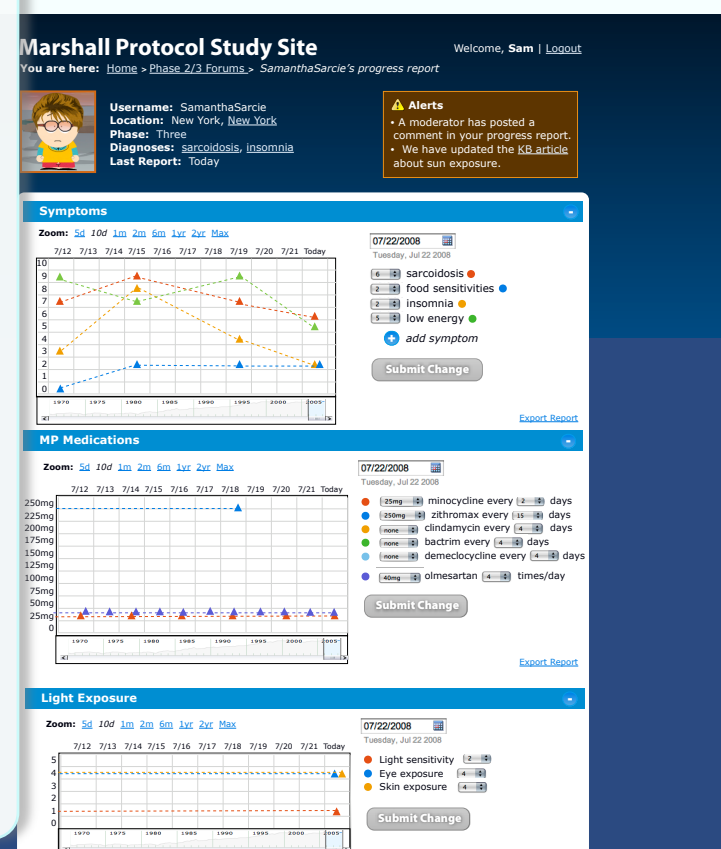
Marshall Protocol Study Site

Welcome, **Sam** | Logout

You are here: Home > Phase 2/3 Forums > SamanthaSarcie's progress report

Username: SamanthaSarcie
Location: New York, New York
Phase: Three
Diagnoses: sarcoidosis, insomnia
Last Report: Today

Alerts
• A moderator has posted a comment in your progress report.
• We have updated the KB article about sun exposure.

Symptoms

Zoom: 5d 10d 1m 2m 6m 1yr 2yr Max

7/12 7/13 7/14 7/15 7/16 7/17 7/18 7/19 7/20 7/21 Today

10 9 8 7 6 5 4 3 2 1 0

1970 1975 1980 1985 1990 1995 2000 2005

07/22/2008
Tuesday, Jul 22 2008

6 sarcoidosis
2 food sensitivities
2 insomnia
5 low energy
add symptom

Submit Change

Export Report

MP Medications

Zoom: 5d 10d 1m 2m 6m 1yr 2yr Max

7/12 7/13 7/14 7/15 7/16 7/17 7/18 7/19 7/20 7/21 Today

250mg 225mg 200mg 175mg 150mg 125mg 100mg 75mg 50mg 25mg 0

1970 1975 1980 1985 1990 1995 2000 2005

07/22/2008
Tuesday, Jul 22 2008

25mg minocycline every 2 days
250mg zithromax every 15 days
none clindamycin every 4 days
none bactrim every 4 days
none demeclocycline every 4 days
40mg olmesartan 4 times/day

Submit Change

Export Report

Light Exposure

Zoom: 5d 10d 1m 2m 6m 1yr 2yr Max

7/12 7/13 7/14 7/15 7/16 7/17 7/18 7/19 7/20 7/21 Today

5 4 3 2 1 0

1970 1975 1980 1985 1990 1995 2000 2005

07/22/2008
Tuesday, Jul 22 2008

Light sensitivity 2
Eye exposure 4
Skin exposure 4

Submit Change